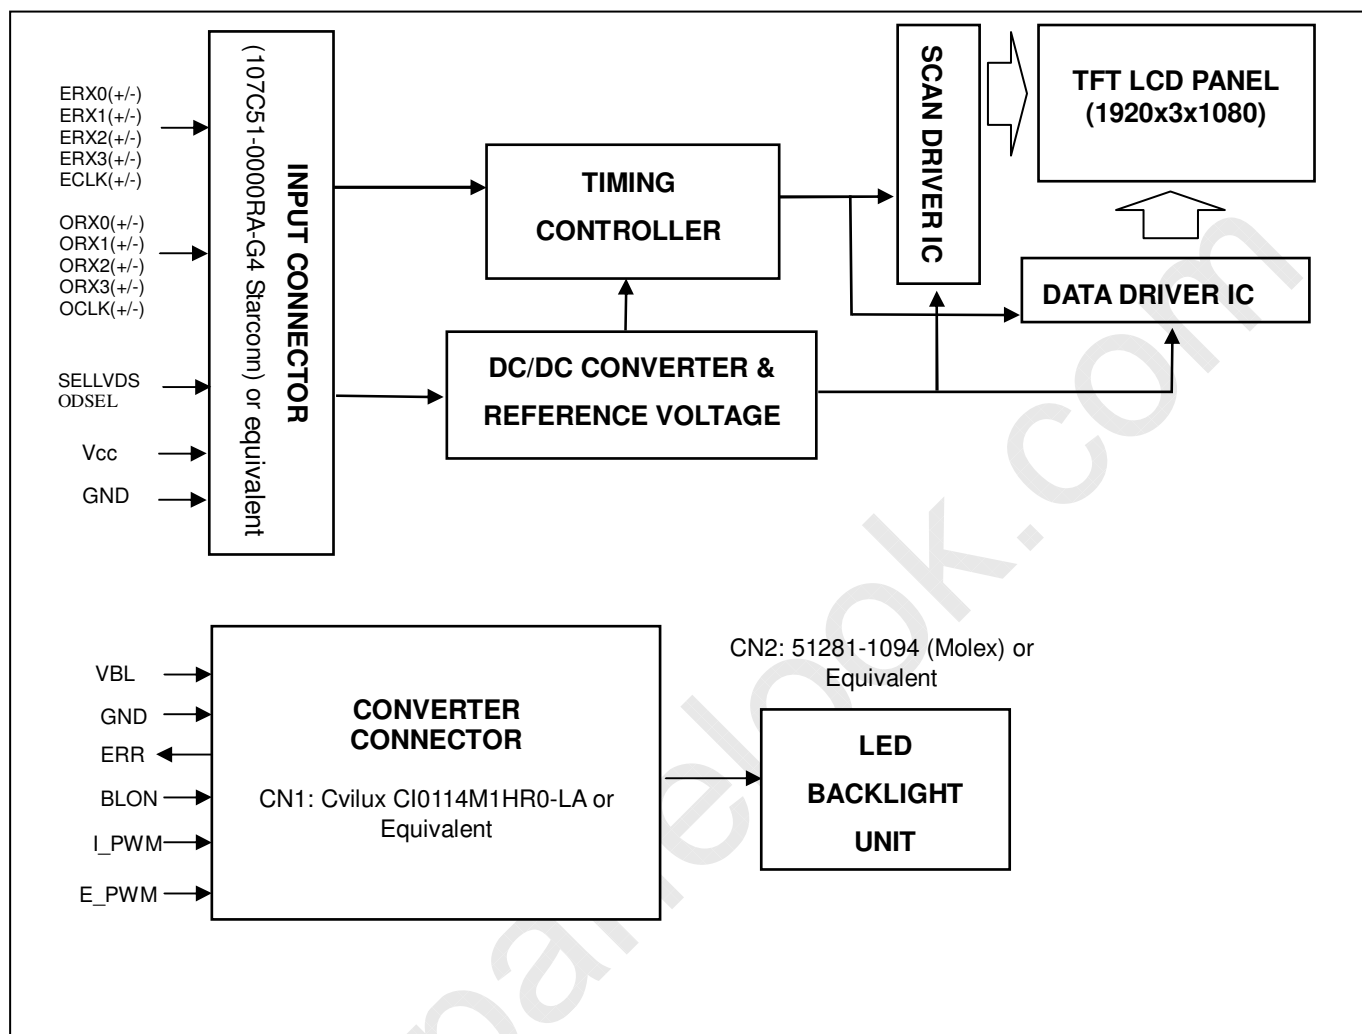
ERX0(+/-)
ERX1(+/-)
ERX2(+/-)
ERX3(+/-)
ECLK(+/-)

ORX0(+/-)
ORX1(+/-)
ORX2(+/-)
ORX3(+/-)
OCLK(+/-)

SELLVDS
ODSEL

Vcc

GND

INPUT CONNECTOR
(107C51-0000RA-G4 Starconn) or equivalent

TIMING
CONTROLLER

DC/DC CONVERTER &
REFERENCE VOLTAGE

SCAN DRIVER IC

TFT LCD PANEL
(1920x3x1080)

DATA DRIVER IC

VBL
GND
ERR
BLON
I_PWM
E_PWM

CONVERTER
CONNECTOR

CN1: Cvilux CI0114M1HR0-LA or
Equivalent

CN2: 51281-1094 (Molex) or
Equivalent

LED
BACKLIGHT
UNIT

panelook.com